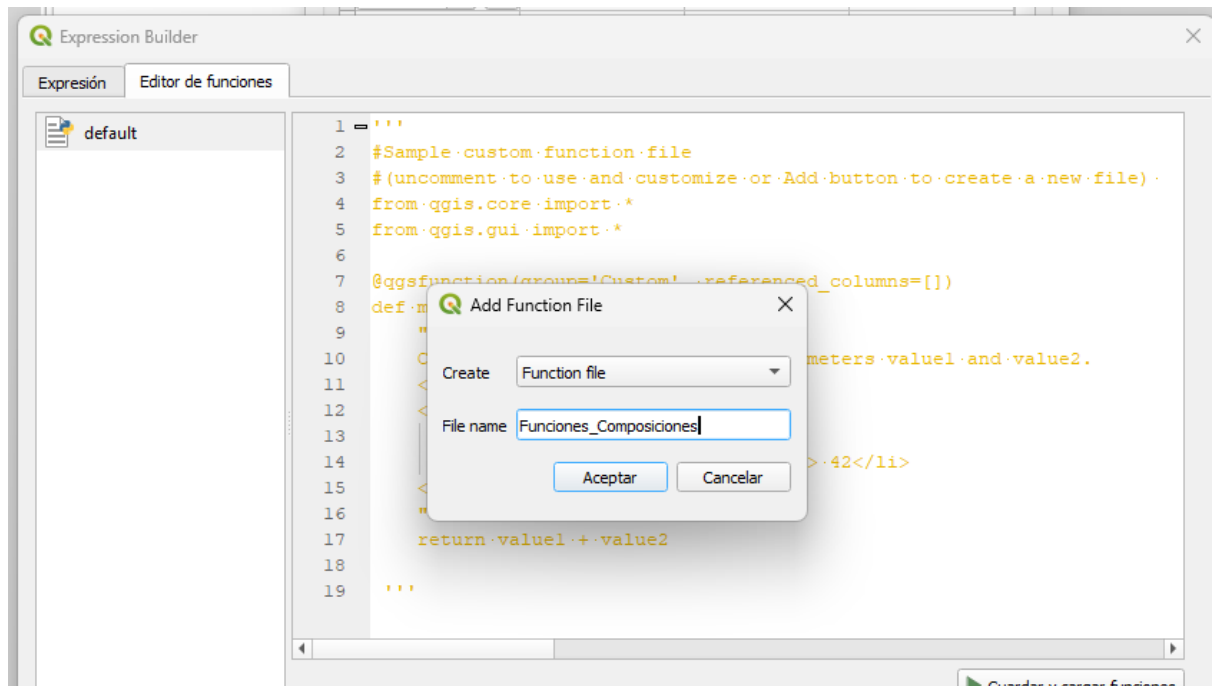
Expression Builder

Expresión
Editor de funciones

default

1 '''
2 #Sample custom function file
3 #(uncomment to use and customize or Add button to create a new file)
4 from qgis.core import *
5 from qgis.gui import *
6
7 @qgsfunction(group='Custom', referenced_columns=[])
8 def m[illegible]
9 "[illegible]
10 C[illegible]meters value1 and value2.
11 <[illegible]
12 <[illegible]
13
14 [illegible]> 42</li>
15 <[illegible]
16 "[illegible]
17 return value1 + value2
18
19 '''

Add Function File

Create
Function file

File name
Funciones_Composiciones

Aceptar
Cancelar

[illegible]